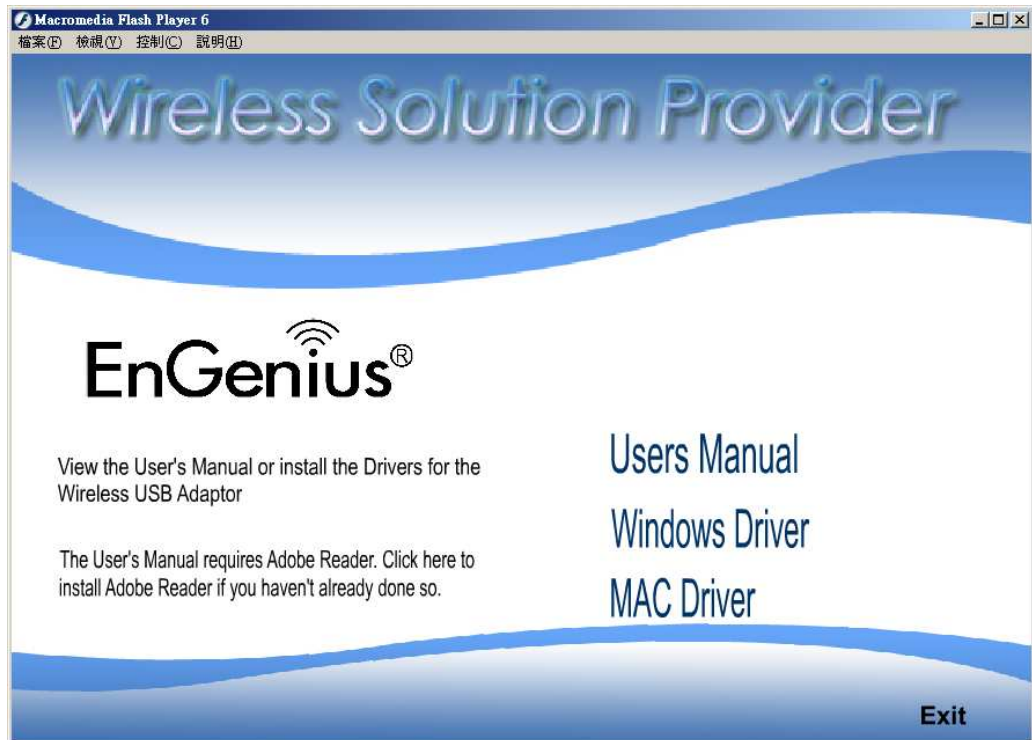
Macromedia Flash Player 6
檔案(F) 檢視(V) 控制(C) 說明(H)

Wireless Solution Provider

EnGenius®

View the User's Manual or install the Drivers for the Wireless USB Adaptor

The User's Manual requires Adobe Reader. Click here to install Adobe Reader if you haven't already done so.

Users Manual

Windows Driver

MAC Driver

Exit